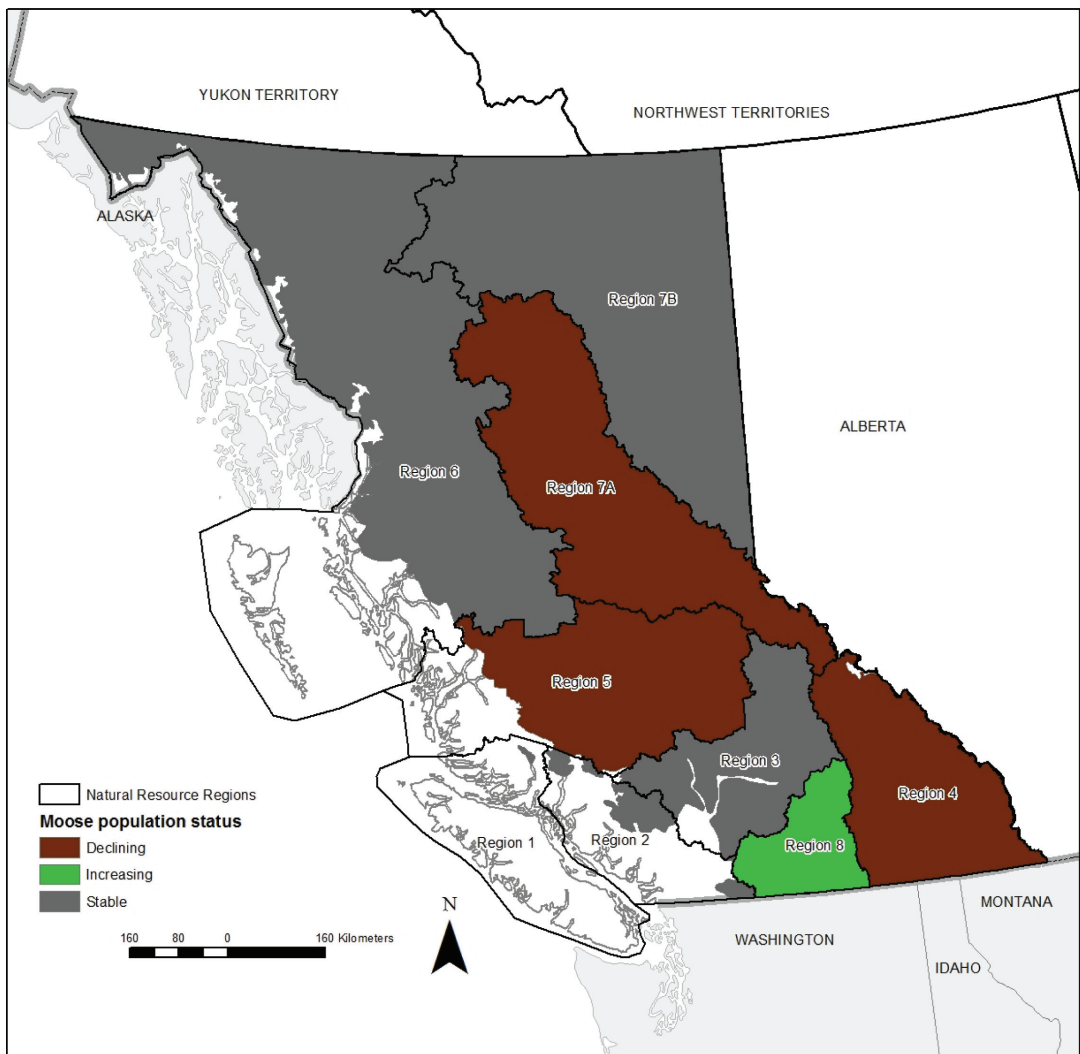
YUKON TERRITORY

NORTHWEST TERRITORIES

ALASKA

Region 7B

ALBERTA

Region 6

Region 7A

Region 5

Region 3

Region 4

Region 8

Region 1

Region 2

Natural Resource Regions

Moose population status

Declining

Increasing

Stable

N

160 80 0 160 Kilometers

WASHINGTON

MONTANA

IDAHO